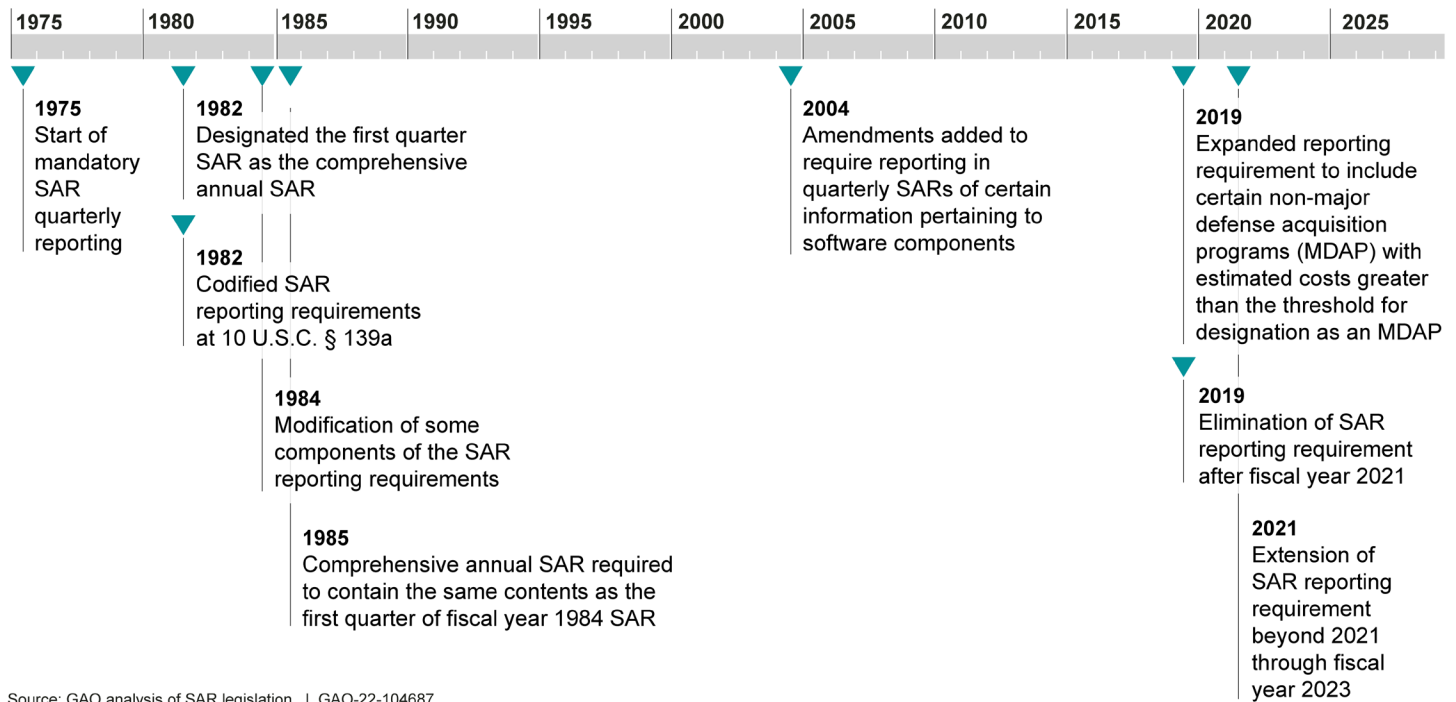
1975 1980 1985 1990 1995 2000 2005 2010 2015 2020 2025

1975
Start of mandatory SAR quarterly reporting

1982
Designated the first quarter SAR as the comprehensive annual SAR

1982
Codified SAR reporting requirements at 10 U.S.C. § 139a

1984
Modification of some components of the SAR reporting requirements

1985
Comprehensive annual SAR required to contain the same contents as the first quarter of fiscal year 1984 SAR

2004
Amendments added to require reporting in quarterly SARs of certain information pertaining to software components

2019
Expanded reporting requirement to include certain non-major defense acquisition programs (MDAP) with estimated costs greater than the threshold for designation as an MDAP

2019
Elimination of SAR reporting requirement after fiscal year 2021

2021
Extension of SAR reporting requirement beyond 2021 through fiscal year 2023

Source: GAO analysis of SAR legislation. | GAO-22-104687